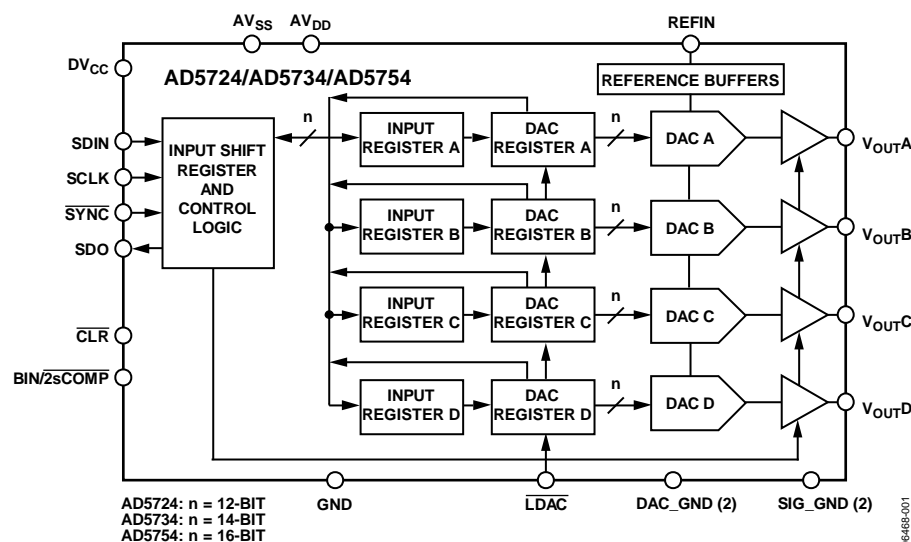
$AV_{SS}$ $AV_{DD}$ REFIN

$DV_{CC}$

AD5724/AD5734/AD5754

REFERENCE BUFFERS

SDIN

SCLK

$\overline{SYNC}$

SDO

INPUT SHIFT REGISTER AND CONTROL LOGIC

n

INPUT REGISTER A

DAC REGISTER A

n

DAC A

$V_{OUT}A$

INPUT REGISTER B

DAC REGISTER B

n

DAC B

$V_{OUT}B$

INPUT REGISTER C

DAC REGISTER C

n

DAC C

$V_{OUT}C$

$\overline{CLR}$

BIN/$\overline{2sCOMP}$

INPUT REGISTER D

DAC REGISTER D

n

DAC D

$V_{OUT}D$

AD5724: n = 12-BIT
AD5734: n = 14-BIT
AD5754: n = 16-BIT

GND

$\overline{LDAC}$

DAC_GND (2)

SIG_GND (2)

6468-001